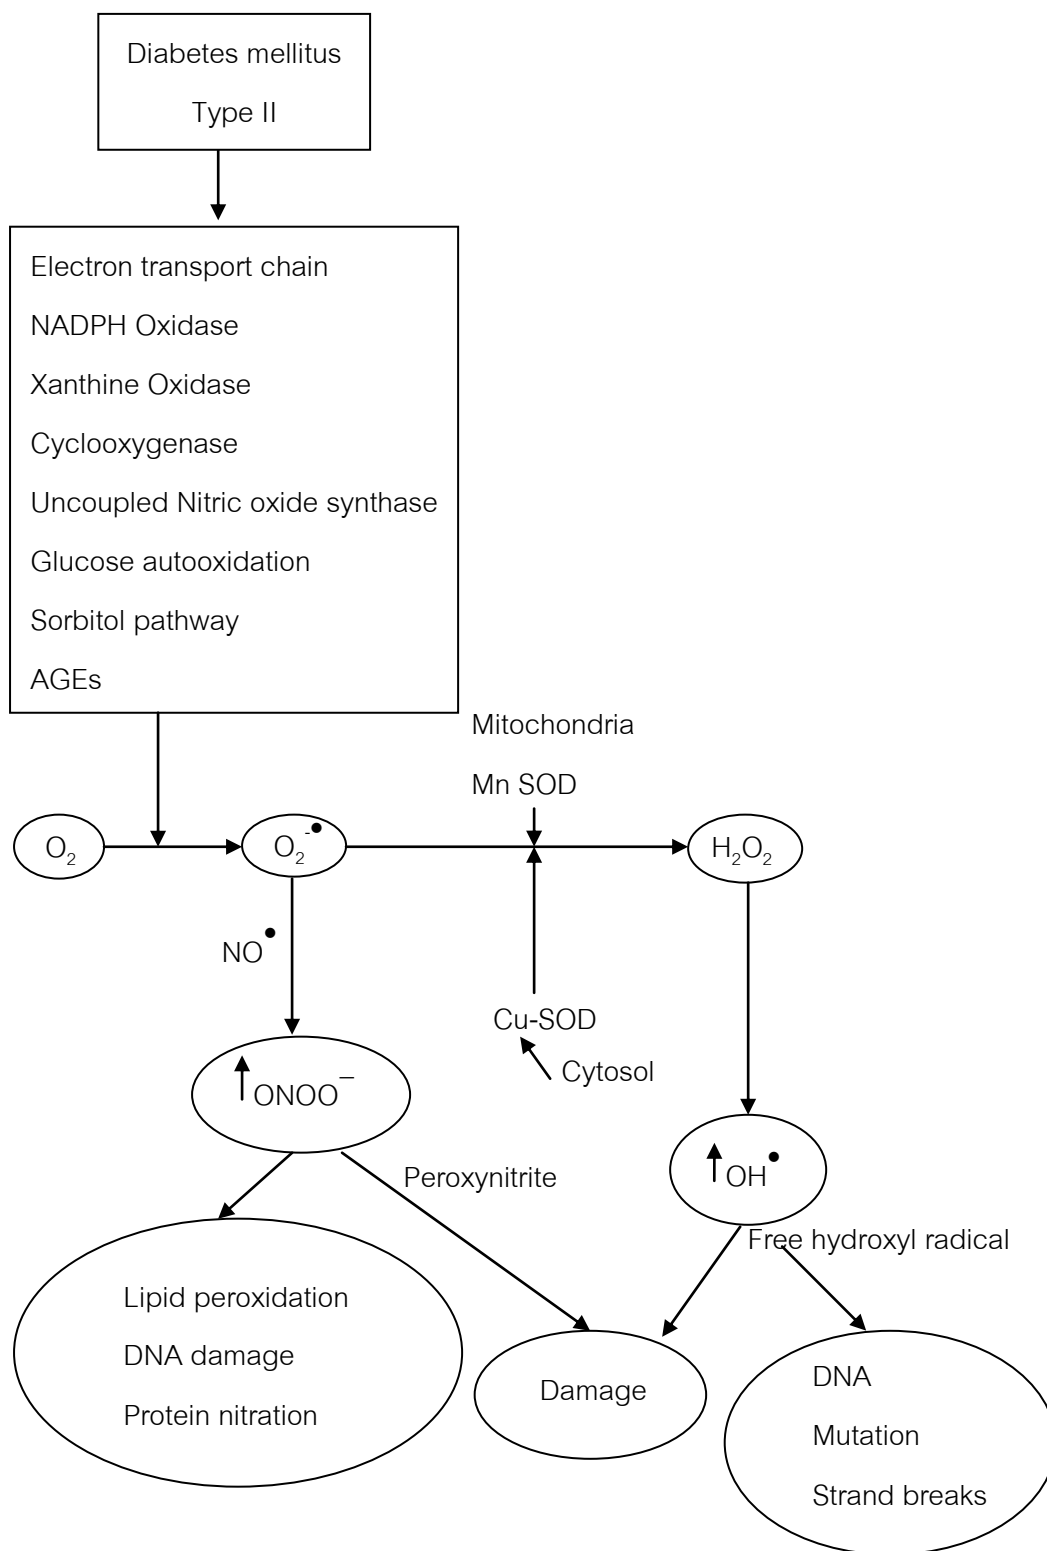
Diabetes mellitus

Type II

Electron transport chain

NADPH Oxidase

Xanthine Oxidase

Cyclooxygenase

Uncoupled Nitric oxide synthase

Glucose autooxidation

Sorbitol pathway

AGEs

Mitochondria

Mn SOD

$O_2$

$O_2^{-\bullet}$

$H_2O_2$

$NO^{\bullet}$

Cu-SOD

Cytosol

↑$ONOO^-$

Peroxynitrite

↑$OH^{\bullet}$

Free hydroxyl radical

Lipid peroxidation

DNA damage

Protein nitration

Damage

DNA

Mutation

Strand breaks